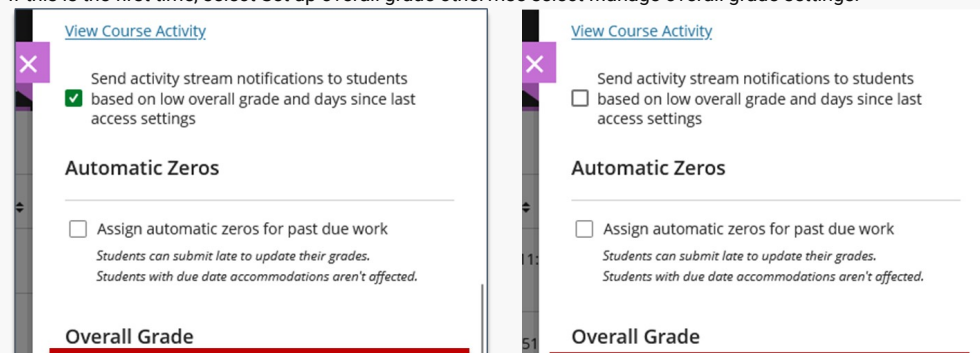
View Course Activity

Send activity stream notifications to students based on low overall grade and days since last access settings

Automatic Zeros

Assign automatic zeros for past due work

Students can submit late to update their grades.
Students with due date accommodations aren't affected.

Overall Grade

View Course Activity

Send activity stream notifications to students based on low overall grade and days since last access settings

Automatic Zeros

Assign automatic zeros for past due work

Students can submit late to update their grades.
Students with due date accommodations aren't affected.

Overall Grade